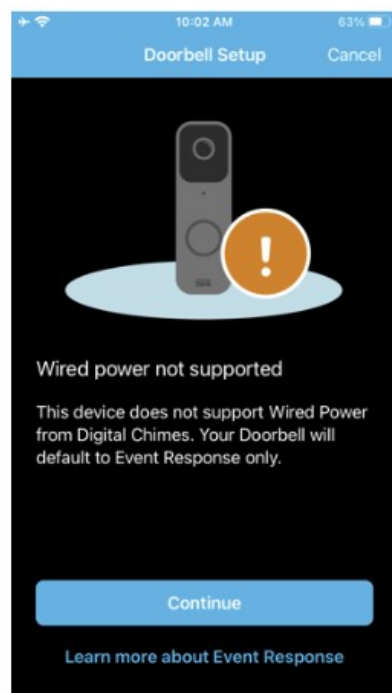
10:02 AM
63%

Doorbell Setup
Cancel

!

Wired power not supported

This device does not support Wired Power from Digital Chimes. Your Doorbell will default to Event Response only.

Continue

Learn more about Event Response